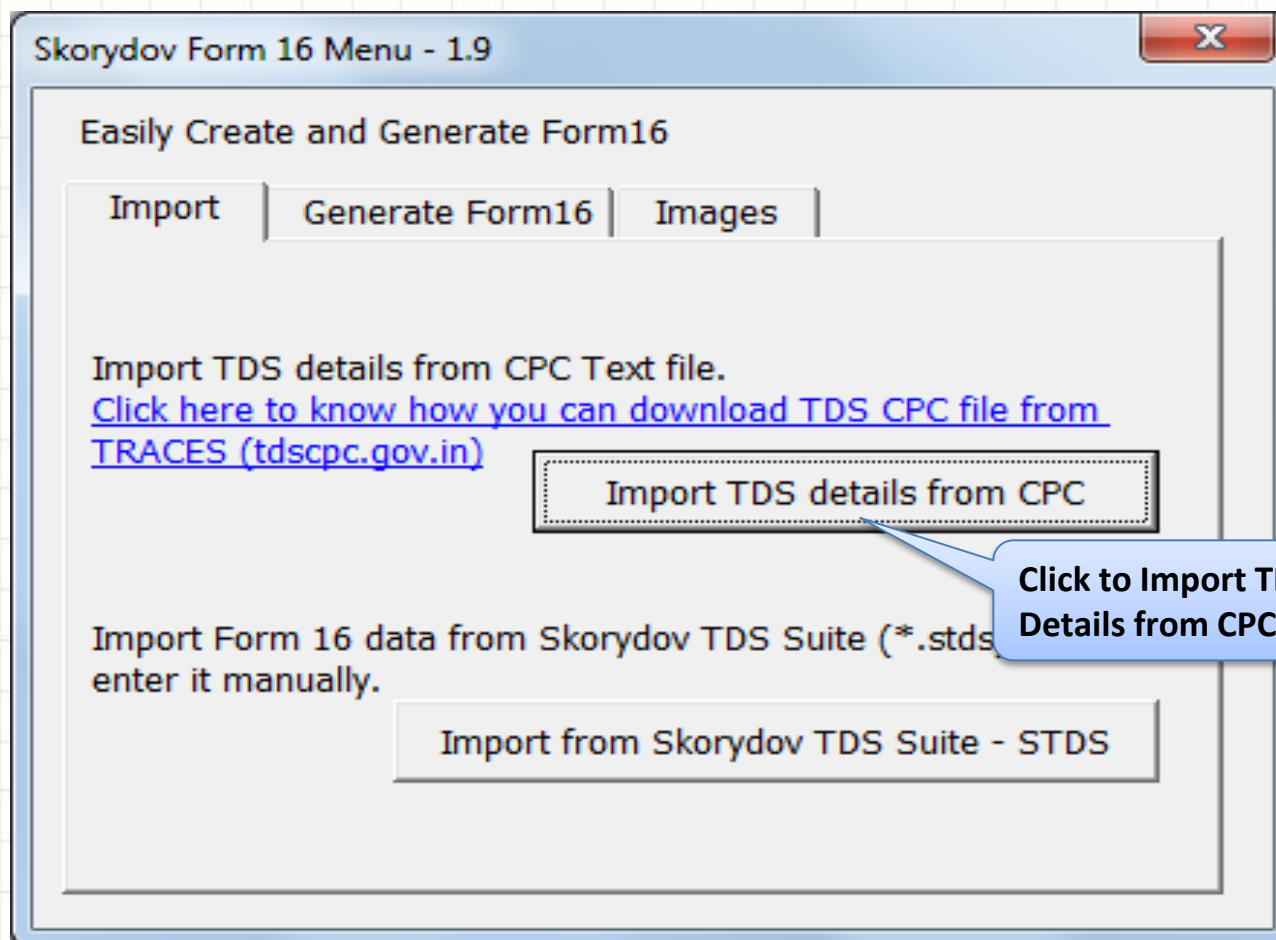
Skorydov Form 16 Menu - 1.9

Easily Create and Generate Form16

Import | Generate Form16 | Images

Import TDS details from CPC Text file.
Click here to know how you can download TDS CPC file from TRACES (tdscpc.gov.in)

Import TDS details from CPC

Click to Import T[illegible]
Details from CPC

Import Form 16 data from Skorydov TDS Suite (*.stds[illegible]
enter it manually.

Import from Skorydov TDS Suite - STDS